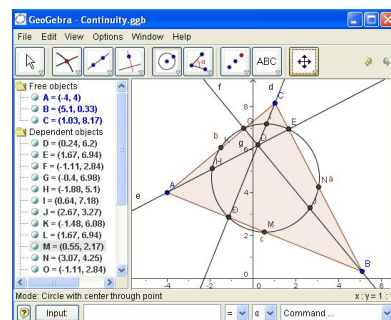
GeoGebra - Continuity.ggb

File Edit View Options Window Help

ABC

Free objects
A = (-4, 4)
B = (5.1, 0.33)
C = (1.03, 8.17)
Dependent objects
D = (0.24, 6.2)
E = (1.67, 6.94)
F = (-1.11, 2.84)
G = (-0.4, 6.98)
H = (-1.88, 5.1)
I = (0.64, 7.18)
J = (2.67, 3.27)
K = (-1.48, 6.08)
L = (1.67, 6.94)
M = (0.55, 2.17)
N = (3.07, 4.25)
O = (-1.11, 2.84)

f
d
C
8
b
K
G
E
g
D
H
e
A
N
a
J
O
M
c
B
-4
-2
0
2
4
2
6

Mode: Circle with center through point
x : y = 1 : 1

Input:
α
Command ...